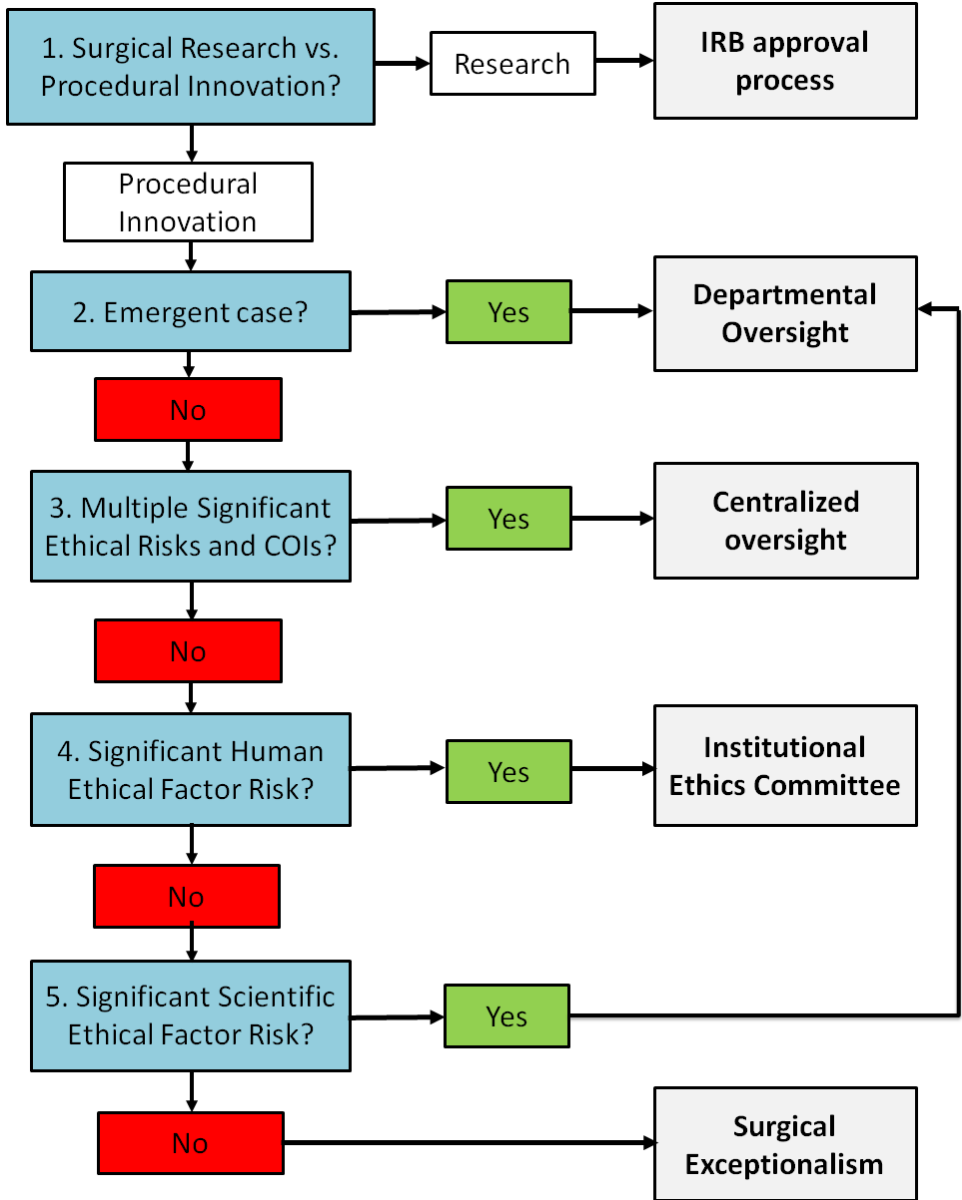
1. Surgical Research vs. Procedural Innovation?

Research

IRB approval process

Procedural Innovation

2. Emergent case?

Yes

Departmental Oversight

No

3. Multiple Significant Ethical Risks and COIs?

Yes

Centralized oversight

No

4. Significant Human Ethical Factor Risk?

Yes

Institutional Ethics Committee

No

5. Significant Scientific Ethical Factor Risk?

Yes

No

Surgical Exceptionalism